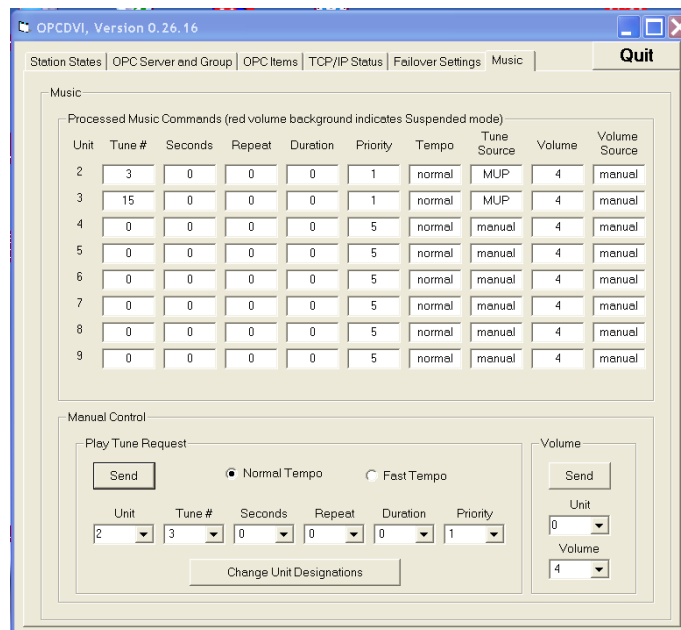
OPCDVI, Version 0.26.16

Station States | OPC Server and Group | OPC Items | TCP/IP Status | Failover Settings | Music

Quit

Music

Processed Music Commands (red volume background indicates Suspended mode)

| Unit | Tune # | Seconds | Repeat | Duration | Priority | Tempo | Tune Source | Volume | Volume Source |
|---|---|---|---|---|---|---|---|---|---|
| 2 | 3 | 0 | 0 | 0 | 1 | normal | MUP | 4 | manual |
| 3 | 15 | 0 | 0 | 0 | 1 | normal | MUP | 4 | manual |
| 4 | 0 | 0 | 0 | 0 | 5 | normal | manual | 4 | manual |
| 5 | 0 | 0 | 0 | 0 | 5 | normal | manual | 4 | manual |
| 6 | 0 | 0 | 0 | 0 | 5 | normal | manual | 4 | manual |
| 7 | 0 | 0 | 0 | 0 | 5 | normal | manual | 4 | manual |
| 8 | 0 | 0 | 0 | 0 | 5 | normal | manual | 4 | manual |
| 9 | 0 | 0 | 0 | 0 | 5 | normal | manual | 4 | manual |

Manual Control

Play Tune Request

Send

Normal Tempo

Fast Tempo

Unit 2

Tune # 3

Seconds 0

Repeat 0

Duration 0

Priority 1

Change Unit Designations

Volume

Send

Unit 0

Volume 4